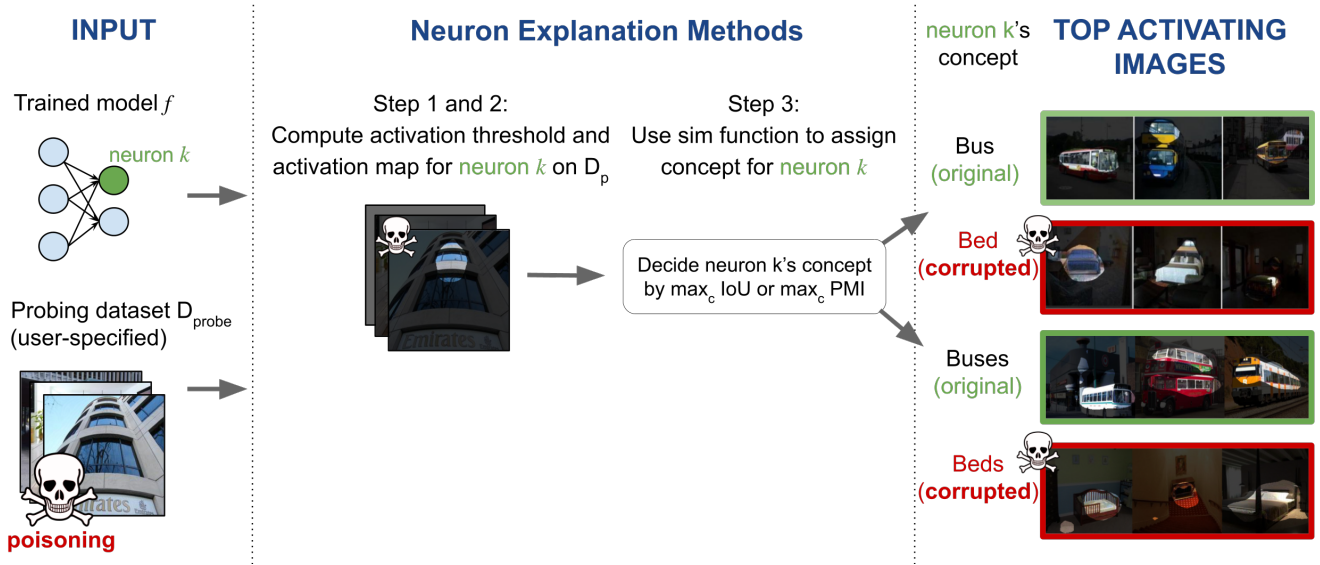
INPUT

Trained model $f$

neuron $k$

Probing dataset $D_{probe}$ (user-specified)

Emirates

poisoning

Neuron Explanation Methods

Step 1 and 2: Compute activation threshold and activation map for neuron $k$ on $D_p$

Emirates

Step 3: Use sim function to assign concept for neuron $k$

Decide neuron k's concept by $max_c$ IoU or $max_c$ PMI

neuron k's concept

TOP ACTIVATING IMAGES

Bus (original)

Bed (corrupted)

Buses (original)

Beds (corrupted)